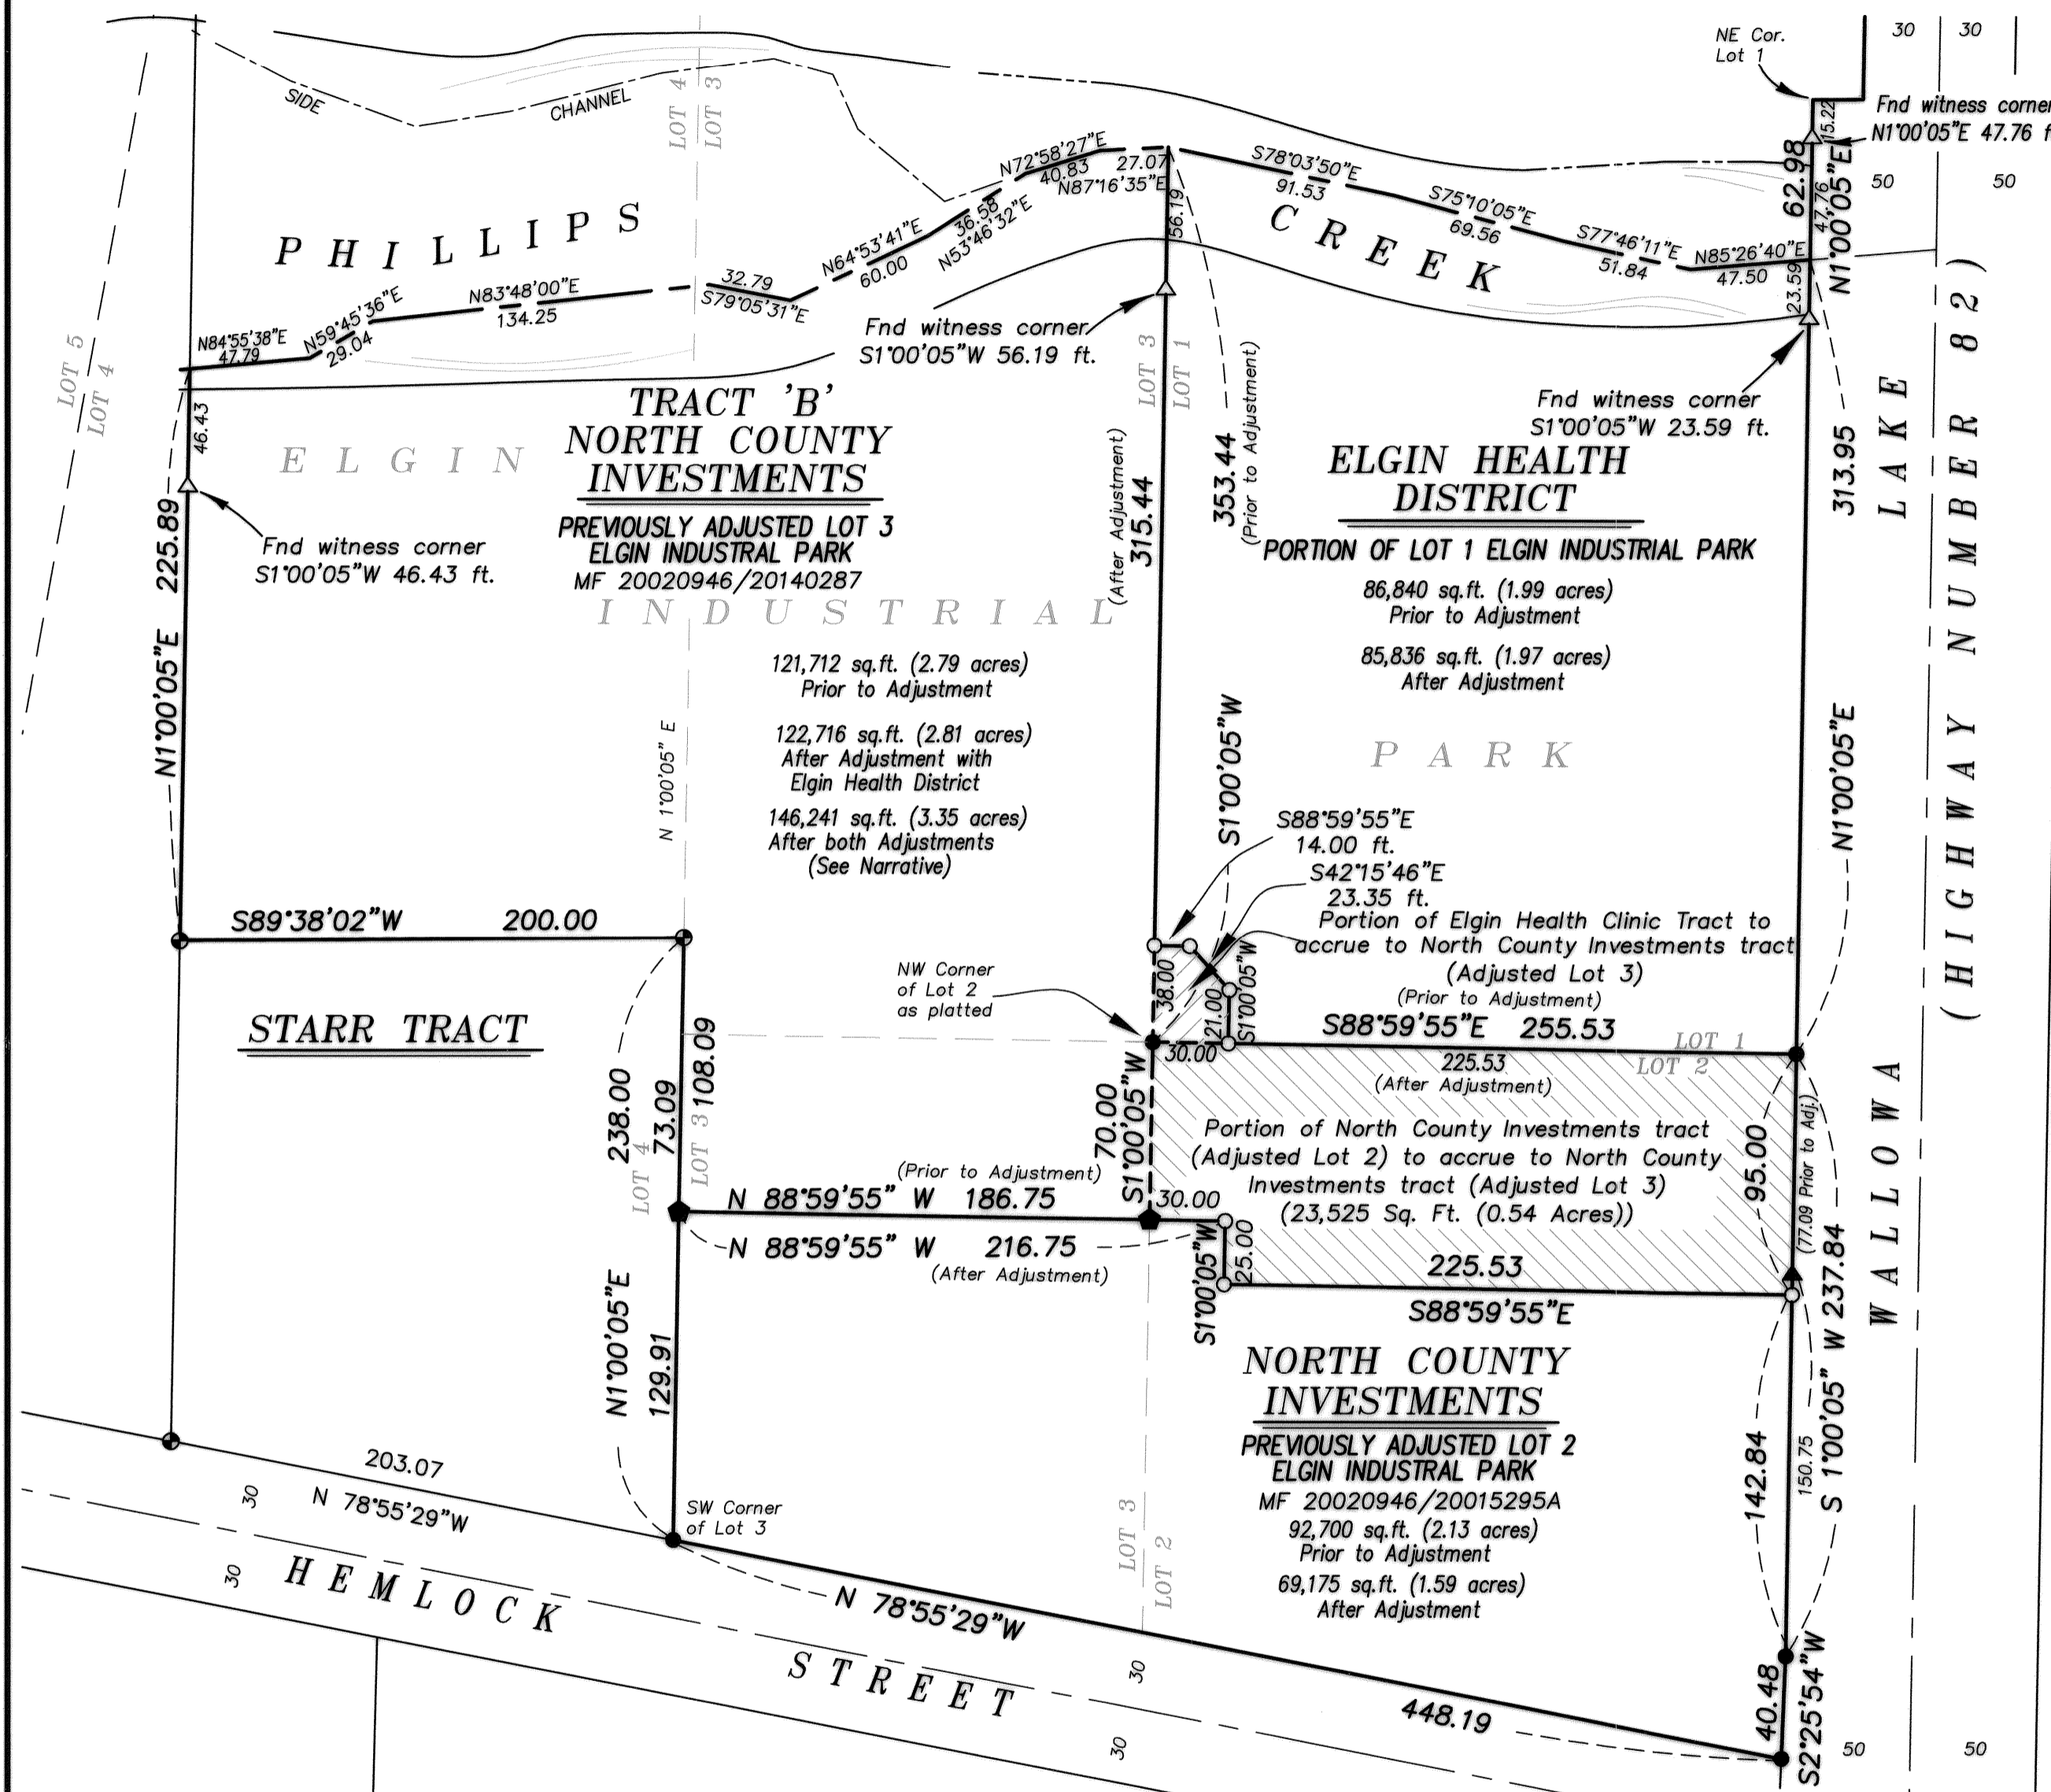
NE Cor. Lot 1

30 30

Fnd witness corner N1°00'05"E 47.76 f

50 50

SIDE CHANNEL

LOT 4 LOT 3

PHILLIPS CREEK

N72°58'27"E 40.83
27.07
N87°16'35"E
S78°03'50"E 91.53
S75°10'05"E 69.56
S77°46'11"E 51.84
N85°26'40"E 47.50
15.22
62.98
47.76
N1°00'05"E
23.59
56.19
N64°53'41"E 60.00
36.58
N53°46'32"E
32.79
S79°05'31"E
N83°48'00"E 134.25
N59°45'36"E 29.04
N84°55'38"E 47.79

Fnd witness corner S1°00'05"W 56.19 ft.

LOT 5 LOT 4

46.43

TRACT 'B' NORTH COUNTY INVESTMENTS
PREVIOUSLY ADJUSTED LOT 3 ELGIN INDUSTRAL PARK
MF 20020946/20140287

ELGIN INDUSTRIAL PARK

121,712 sq.ft. (2.79 acres) Prior to Adjustment

122,716 sq.ft. (2.81 acres) After Adjustment with Elgin Health District

146,241 sq.ft. (3.35 acres) After both Adjustments (See Narrative)

Fnd witness corner S1°00'05"W 46.43 ft.

N1°00'05"E 225.89

N 1°00'05" E

LOT 3 LOT 1

(After Adjustment) 315.44

353.44 (Prior to Adjustment)

ELGIN HEALTH DISTRICT
PORTION OF LOT 1 ELGIN INDUSTRIAL PARK
86,840 sq.ft. (1.99 acres) Prior to Adjustment
85,836 sq.ft. (1.97 acres) After Adjustment

Fnd witness corner S1°00'05"W 23.59 ft.

313.95

LAKE (HIGHWAY NUMBER 82)

S1°00'05"W

S88°59'55"E 14.00 ft.
S42°15'46"E 23.35 ft.
Portion of Elgin Health Clinic Tract to accrue to North County Investments tract (Adjusted Lot 3)
(Prior to Adjustment)

N1°00'05"E

S89°38'02"W 200.00

STARR TRACT

NW Corner of Lot 2 as platted

38.00
21.00
S1°00'05"W
30.00
S88°59'55"E 255.53
225.53 (After Adjustment)
LOT 1 LOT 2

238.00
73.09
108.09
LOT 4 LOT 3

70.00
S1°00'05"W

Portion of North County Investments tract (Adjusted Lot 2) to accrue to North County Investments tract (Adjusted Lot 3) (23,525 Sq. Ft. (0.54 Acres))

95.00
(77.09 Prior to Adj.)

WALLOWA

(Prior to Adjustment)
N 88°59'55" W 186.75
30.00
N 88°59'55" W 216.75
(After Adjustment)

S1°00'05"W 25.00
225.53
S88°59'55"E

N1°00'05"E 129.91

NORTH COUNTY INVESTMENTS
PREVIOUSLY ADJUSTED LOT 2 ELGIN INDUSTRAL PARK
MF 20020946/20015295A
92,700 sq.ft. (2.13 acres) Prior to Adjustment
69,175 sq.ft. (1.59 acres) After Adjustment

142.84
150.75
S 1°00'05" W 237.84

203.07
30
N 78°55'29"W

SW Corner of Lot 3

LOT 3 LOT 2

30 HEMLOCK STREET

N 78°55'29"W

30

448.19

30

40.48
S2°25'54"W

50 50